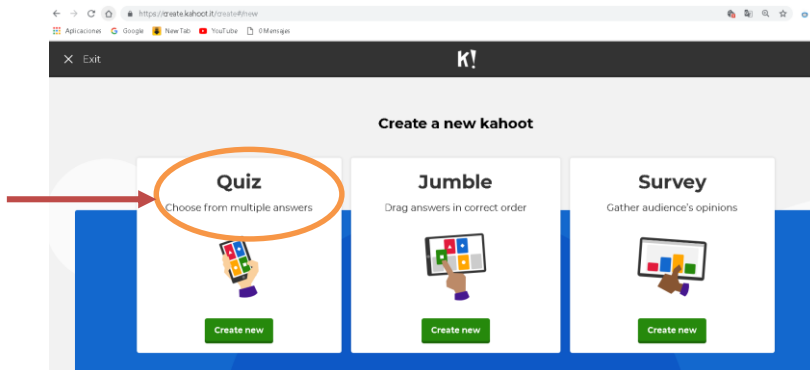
https://create.kahoot.it/create#/new

Aplicaciones Google New Tab YouTube 0 Mensajes

Exit

K!

Create a new kahoot

Quiz
Choose from multiple answers

Create new

Jumble
Drag answers in correct order

Create new

Survey
Gather audience's opinions

Create new